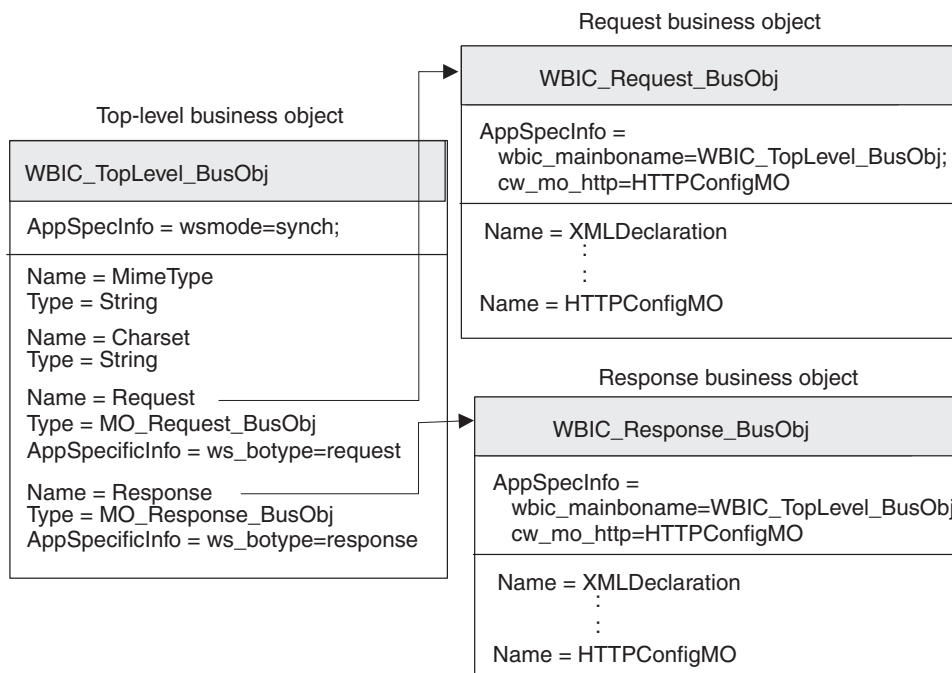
Top-level business object

WBIC_TopLevel_BusObj

AppSpecInfo = wsmode=synch;

Name = MimeType
Type = String

Name = Charset
Type = String

Name = Request
Type = MO_Request_BusObj
AppSpecificInfo = ws_botype=request

Name = Response
Type = MO_Response_BusObj
AppSpecificInfo = ws_botype=response

Request business object

WBIC_Request_BusObj

AppSpecInfo =
wbic_mainboname=WBIC_TopLevel_BusObj;
cw_mo_http=HTTPConfigMO

Name = XMLDeclaration
⋮
Name = HTTPConfigMO

Response business object

WBIC_Response_BusObj

AppSpecInfo =
wbic_mainboname=WBIC_TopLevel_BusObj
cw_mo_http=HTTPConfigMO

Name = XMLDeclaration
⋮
Name = HTTPConfigMO